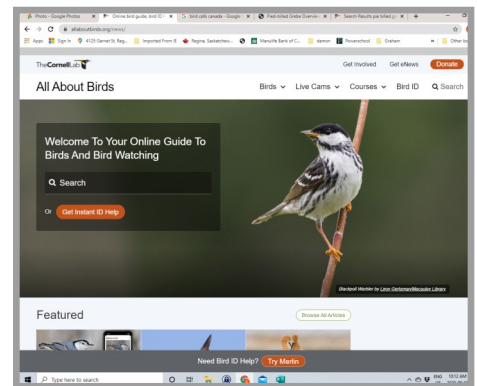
Photos - Google Photos × Online bird guide, bird ID × bird calls canada - Google × Pied-billed Grebe Overvie × Search Results pie billed g ×

allaboutbirds.org/news/

Apps Sign In 4125 Garnet St, Reg... Imported From IE Regina, Saskatchew... Manulife Bank of C... stemon Powerschool Graham Other b

TheCornellLab

Get Involved Get eNews Donate

All About Birds

Birds Live Cams Courses Bird ID Search

Welcome To Your Online Guide To Birds And Bird Watching

Search

Or Get Instant ID Help

Blackpoll Warbler by Leon Gerlsman/Macaulay Library

Featured

Browse All Articles

Need Bird ID Help? Try Merlin

Type here to search

ENG 10:12 AM